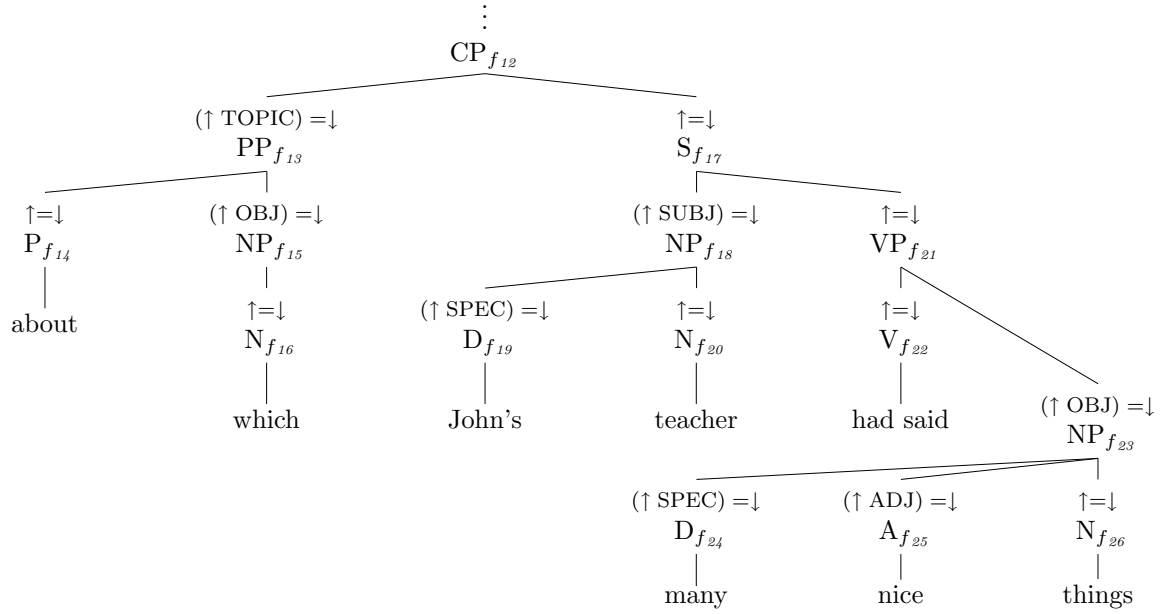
$\vdots$

$\mathrm{CP}_{f_{12}}$

$(\uparrow \text{TOPIC}) = \downarrow$
$\mathrm{PP}_{f_{13}}$

$\uparrow = \downarrow$
$\mathrm{S}_{f_{17}}$

$\uparrow = \downarrow$
$\mathrm{P}_{f_{14}}$
about

$(\uparrow \text{OBJ}) = \downarrow$
$\mathrm{NP}_{f_{15}}$

$\uparrow = \downarrow$
$\mathrm{N}_{f_{16}}$
which

$(\uparrow \text{SUBJ}) = \downarrow$
$\mathrm{NP}_{f_{18}}$

$\uparrow = \downarrow$
$\mathrm{VP}_{f_{21}}$

$(\uparrow \text{SPEC}) = \downarrow$
$\mathrm{D}_{f_{19}}$
John's

$\uparrow = \downarrow$
$\mathrm{N}_{f_{20}}$
teacher

$\uparrow = \downarrow$
$\mathrm{V}_{f_{22}}$
had said

$(\uparrow \text{OBJ}) = \downarrow$
$\mathrm{NP}_{f_{23}}$

$(\uparrow \text{SPEC}) = \downarrow$
$\mathrm{D}_{f_{24}}$
many

$(\uparrow \text{ADJ}) = \downarrow$
$\mathrm{A}_{f_{25}}$
nice

$\uparrow = \downarrow$
$\mathrm{N}_{f_{26}}$
things